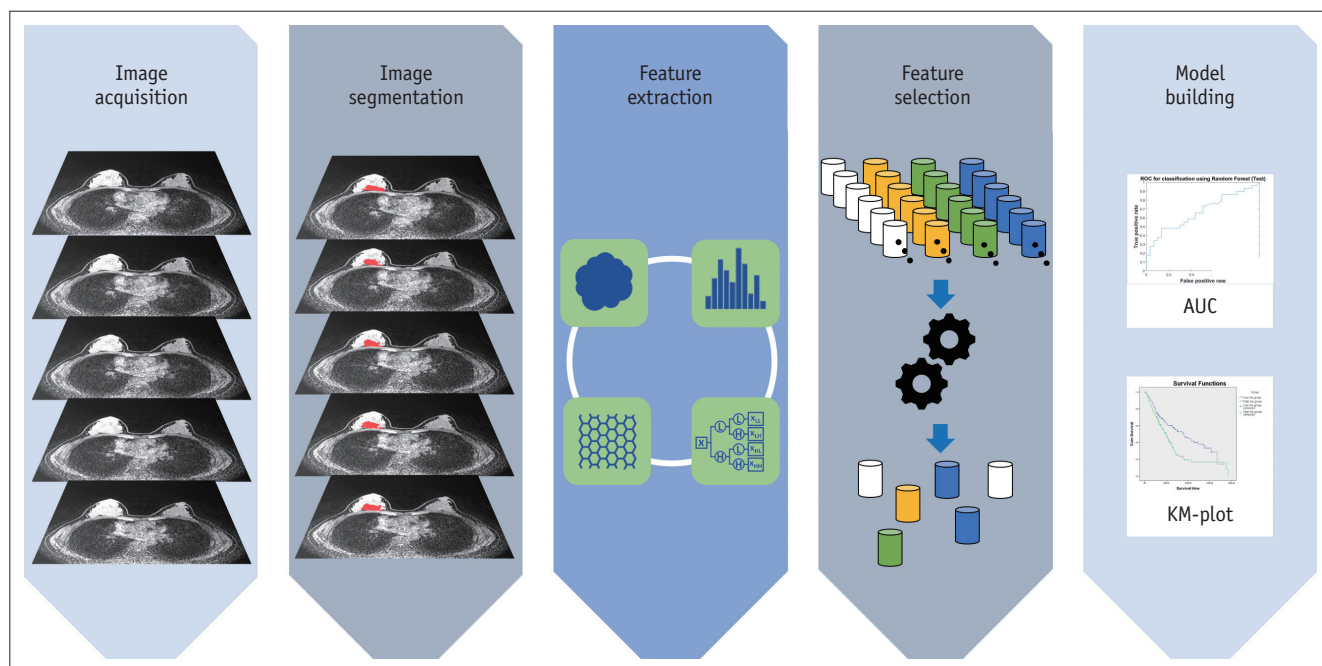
Image acquisition

Image segmentation

Feature extraction

X
L
H
L
H
L
H
$X_{LL}$
$X_{LH}$
$X_{HL}$
$X_{HH}$

Feature selection

Model building

ROC for classification using Random Forest (Test)
True positive rate
False positive rate

AUC

Survival Functions
Group
Cum Survival
Survival time

KM-plot